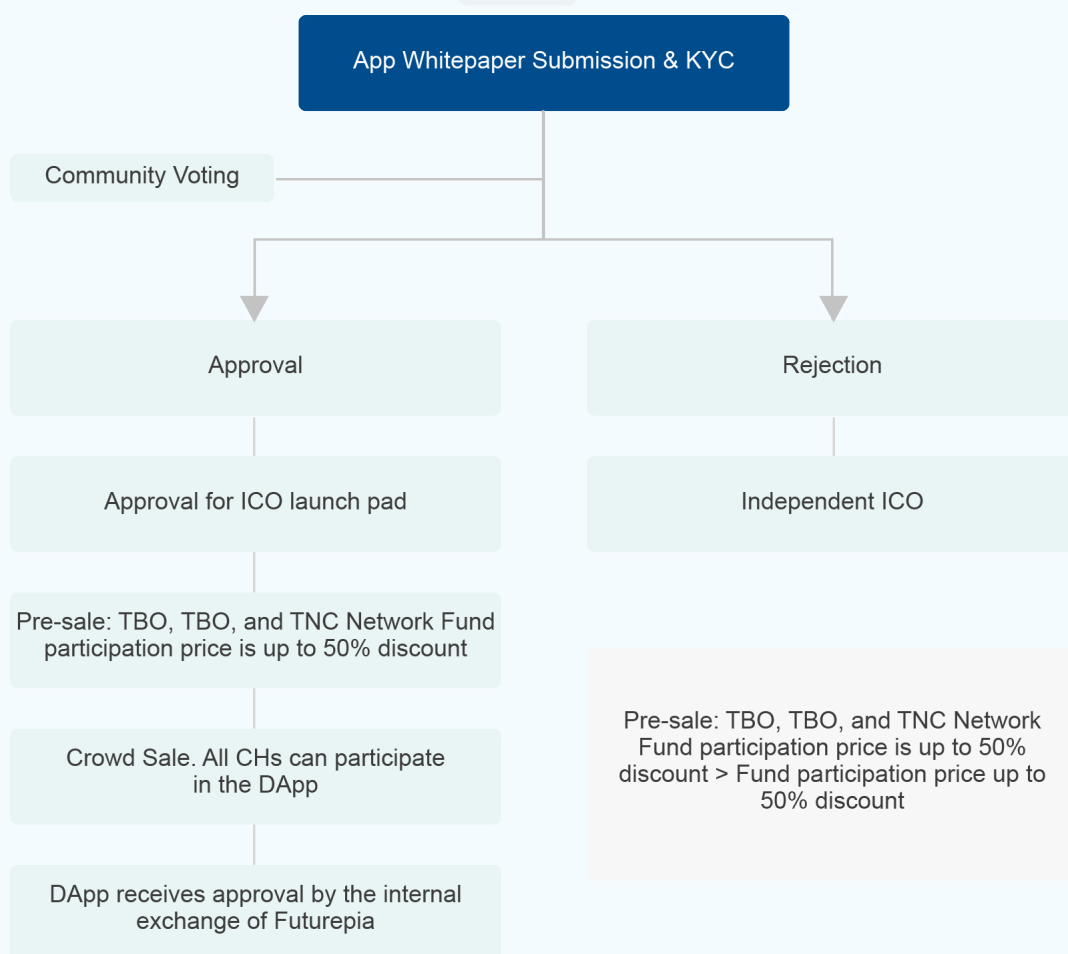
App Whitepaper Submission & KYC

Community Voting

Approval

Rejection

Approval for ICO launch pad

Independent ICO

Pre-sale: TBO, TBO, and TNC Network Fund participation price is up to 50% discount

Pre-sale: TBO, TBO, and TNC Network Fund participation price is up to 50% discount > Fund participation price up to 50% discount

Crowd Sale. All CHs can participate in the DApp

DApp receives approval by the internal exchange of Futurepia